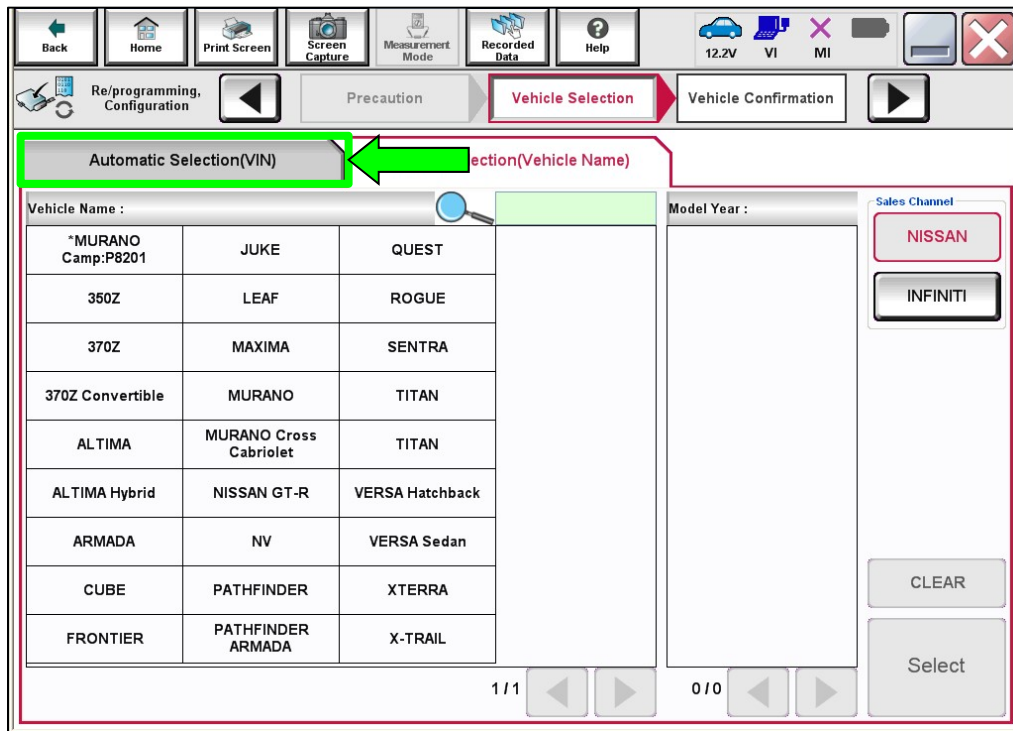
Back Home Print Screen Screen Capture Measurement Mode Recorded Data Help 12.2V VI MI

Re/programming, Configuration

Precaution

Vehicle Selection

Vehicle Confirmation

Automatic Selection(VIN)

ection(Vehicle Name)

Vehicle Name :

Model Year :

Sales Channel

NISSAN

INFINITI

| | | |
|---|---|---|
| *MURANO Camp:P8201 | JUKE | QUEST |
| 350Z | LEAF | ROGUE |
| 370Z | MAXIMA | SENTRA |
| 370Z Convertible | MURANO | TITAN |
| ALTIMA | MURANO Cross Cabriolet | TITAN |
| ALTIMA Hybrid | NISSAN GT-R | VERSA Hatchback |
| ARMADA | NV | VERSA Sedan |
| CUBE | PATHFINDER | XTERRA |
| FRONTIER | PATHFINDER ARMADA | X-TRAIL |

1/1

0/0

CLEAR

Select